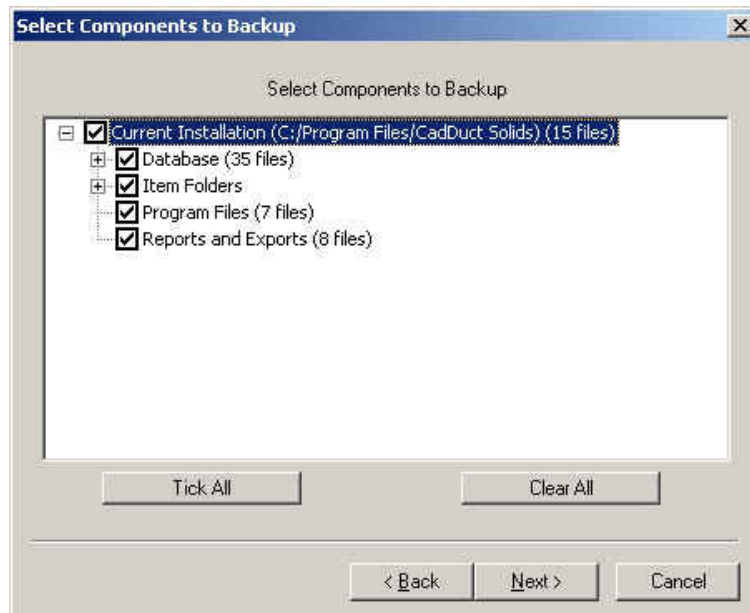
Select Components to Backup

Select Components to Backup

Current Installation (C:/Program Files/CadDuct Solids) (15 files)
Database (35 files)
Item Folders
Program Files (7 files)
Reports and Exports (8 files)

Tick All

Clear All

< Back

Next >

Cancel